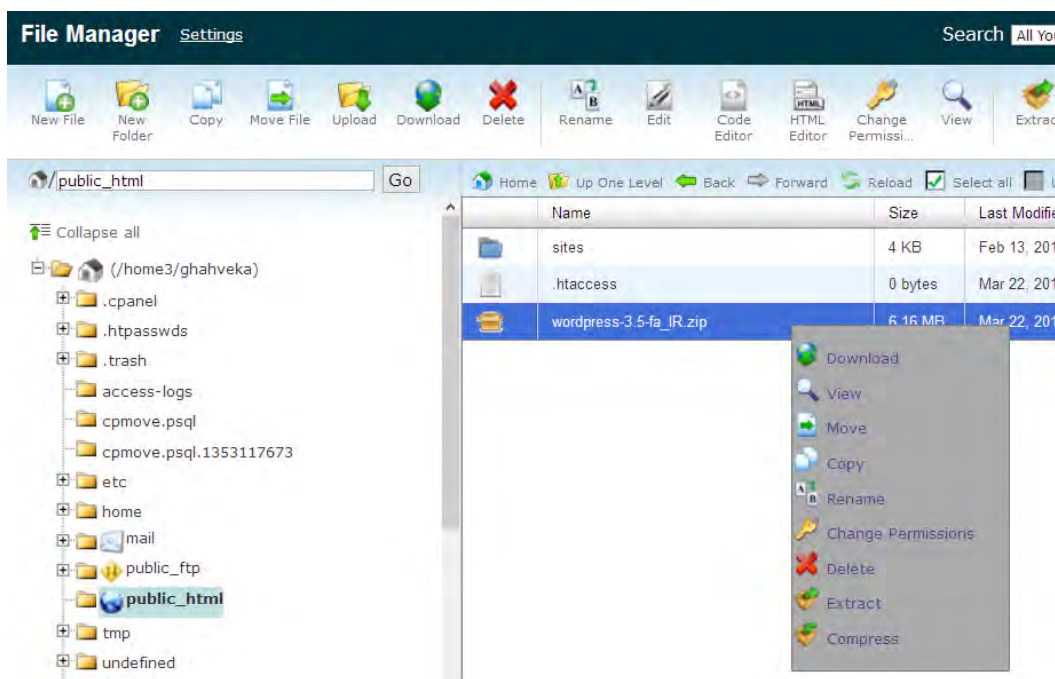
File Manager Settings

Search All You

New File New Folder Copy Move File Upload Download Delete Rename Edit Code Editor HTML Editor Change Permissi... View Extrac

/public_html Go

Collapse all

(/home3/ghahveka)
.cpanel
.htpasswds
.trash
access-logs
cpmove.psql
cpmove.psql.1353117673
etc
home
mail
public_ftp
public_html
tmp
undefined

Home Up One Level Back Forward Reload Select all

| Name | Size | Last Modifie |
|---|---|---|
| sites | 4 KB | Feb 13, 201 |
| .htaccess | 0 bytes | Mar 22, 201 |
| wordpress-3.5-fa_IR.zip | 6.16 MB | Mar 22, 201 |

Download
View
Move
Copy
Rename
Change Permissions
Delete
Extract
Compress